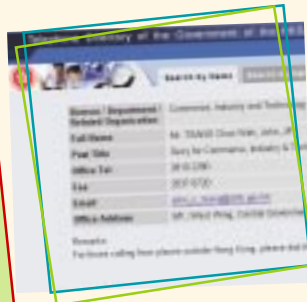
Telephone Directory of the Government of the Hong Kong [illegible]

Search by Name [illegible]

| Bureau / Department / Related Organisation | Commerce, Industry and Technology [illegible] |
|---|---|
| Full Name | Mr TSANG Chee-hsin, John, JP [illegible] |
| Post Title | Secretary for Commerce, Industry & T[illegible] |
| Office Tel | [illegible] |
| Fax | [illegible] |
| Email | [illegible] |
| Office Address | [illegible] Wing, Central Government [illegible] |

Remarks
For those calling from places outside Hong Kong, please dial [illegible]